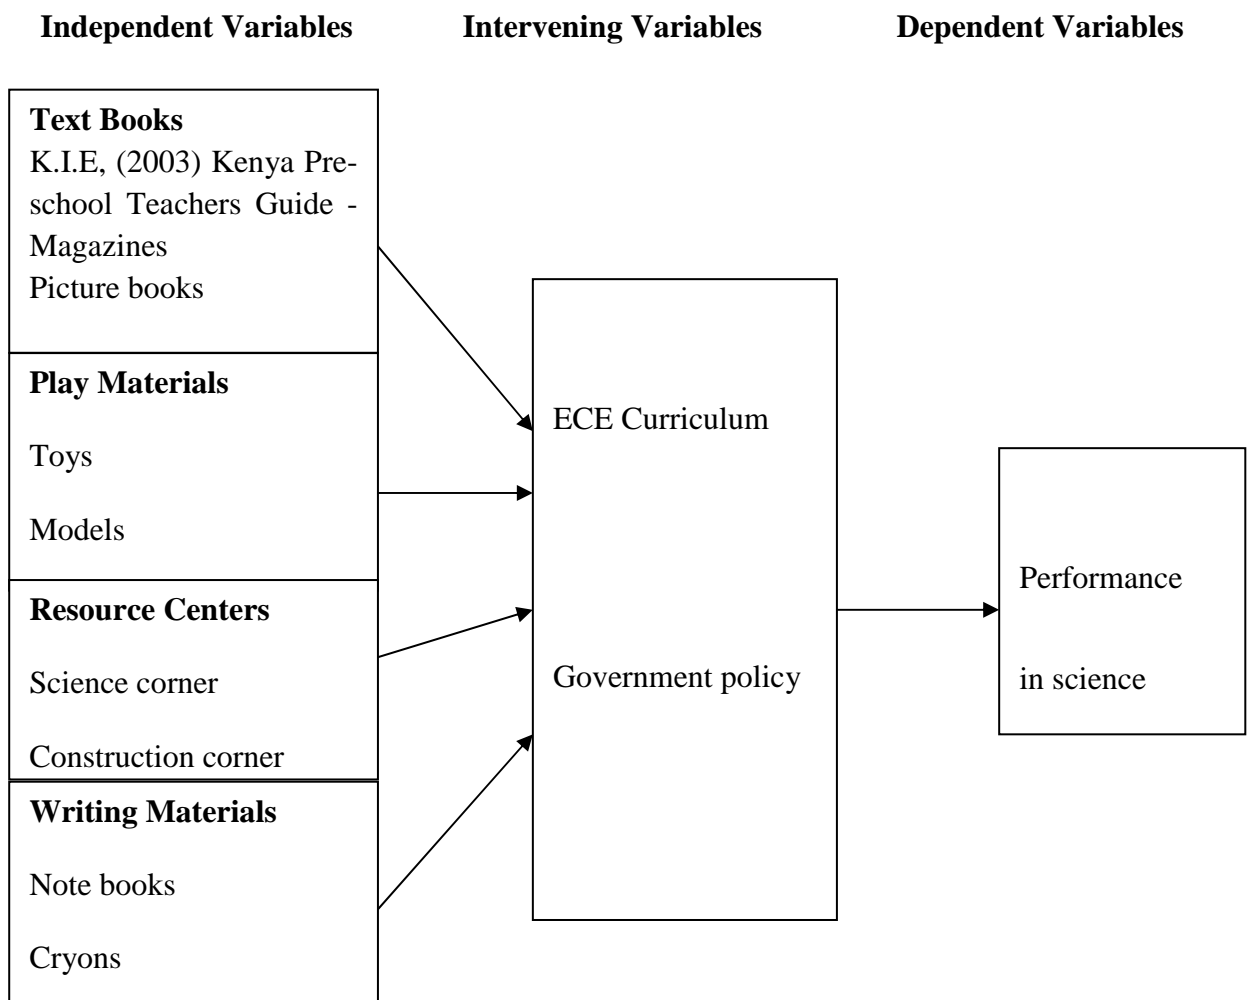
**Independent Variables** **Intervening Variables** **Dependent Variables**

**Text Books**
K.I.E, (2003) Kenya Preschool Teachers Guide - Magazines
Picture books

**Play Materials**
Toys
Models

**Resource Centers**
Science corner
Construction corner

**Writing Materials**
Note books
Cryons

ECE Curriculum

Government policy

Performance

in science